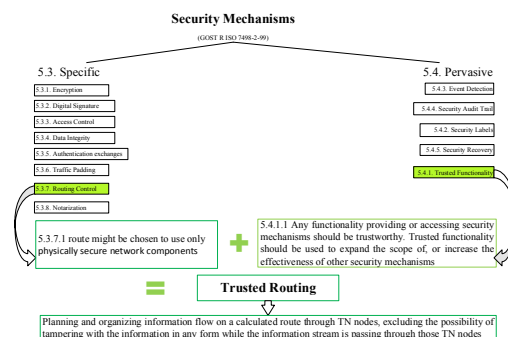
Security Mechanisms

(GOST R ISO 7498-2-99)

5.3. Specific

5.3.1. Encryption

5.3.2. Digital Signature

5.3.3. Access Control

5.3.4. Data Integrity

5.3.5. Authentication exchanges

5.3.6. Traffic Padding

5.3.7. Routing Control

5.3.8. Notarization

5.4. Pervasive

5.4.3. Event Detection

5.4.4. Security Audit Trail

5.4.2. Security Labels

5.4.5. Security Recovery

5.4.1. Trusted Functionality

5.3.7.1 route might be chosen to use only physically secure network components

5.4.1.1 Any functionality providing or accessing security mechanisms should be trustworthy. Trusted functionality should be used to expand the scope of, or increase the effectiveness of other security mechanisms

Trusted Routing

Planning and organizing information flow on a calculated route through TN nodes, excluding the possibility of tampering with the information in any form while the information stream is passing through those TN nodes